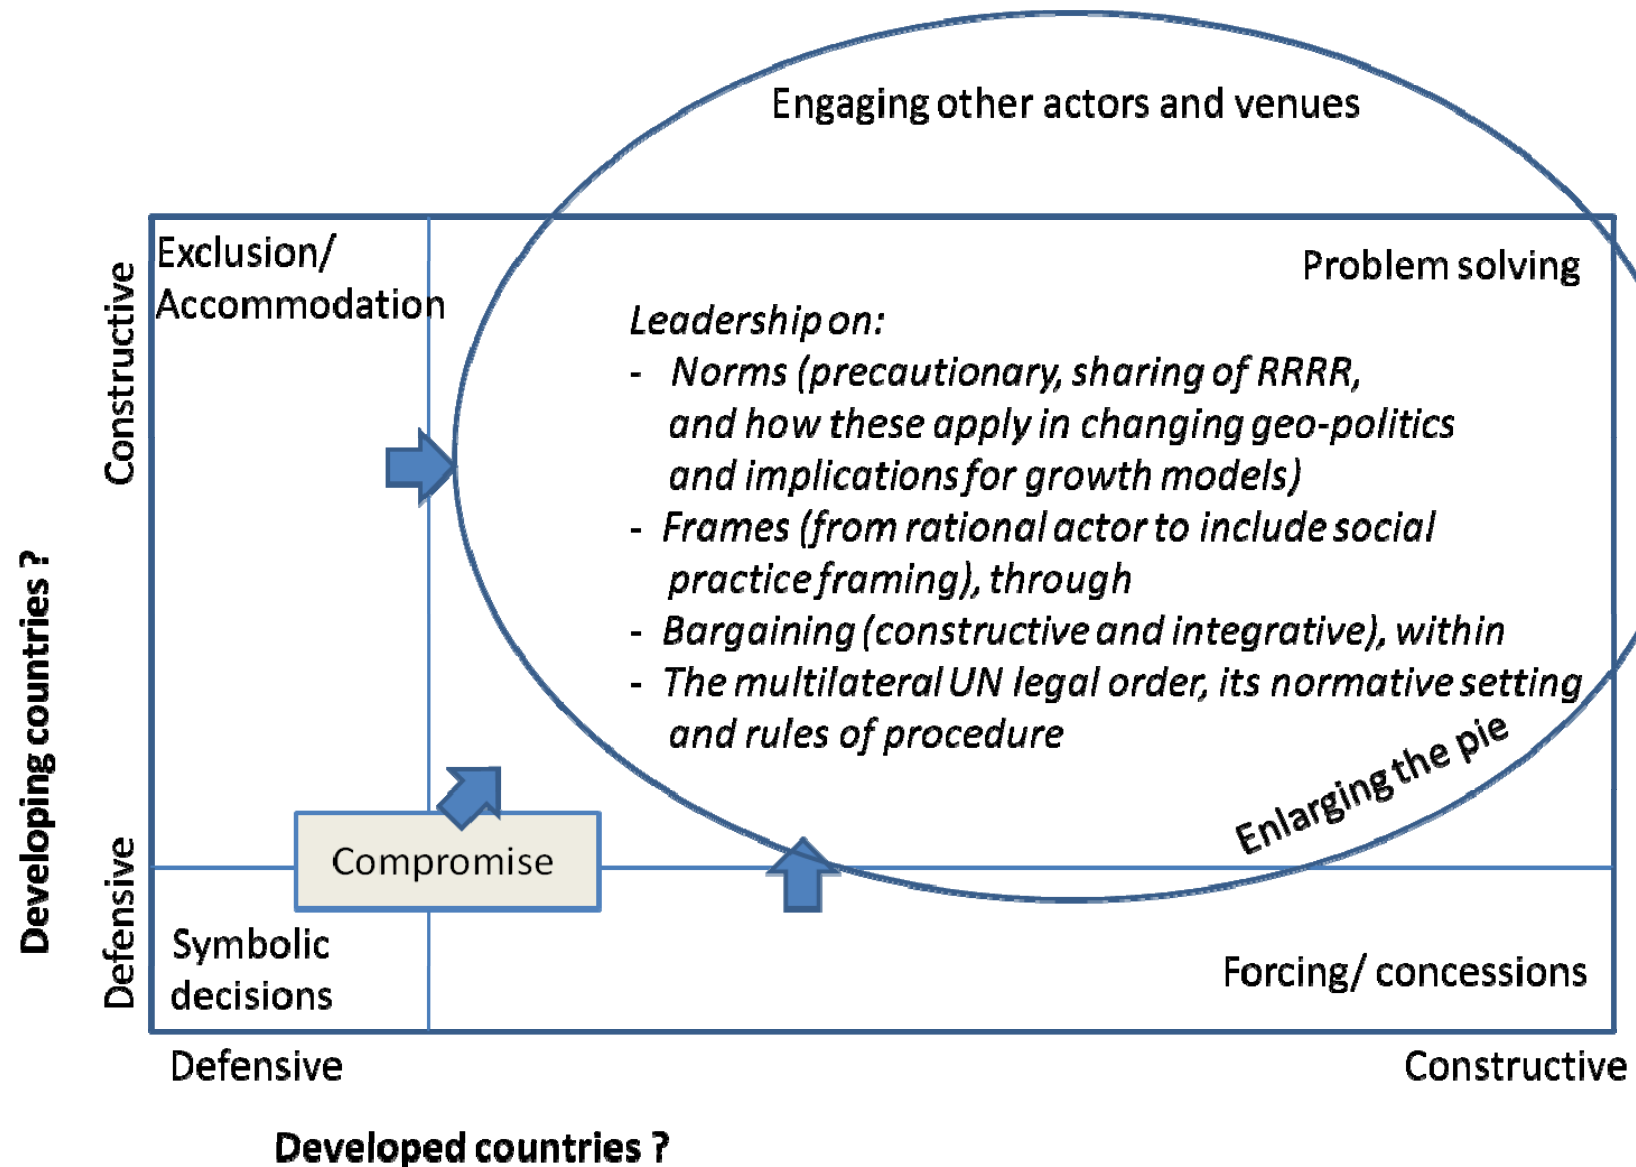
Engaging other actors and venues

Developing countries ?

Constructive

Exclusion/ Accommodation

Problem solving

Leadership on:
- Norms (precautionary, sharing of RRRR, and how these apply in changing geo-politics and implications for growth models)
- Frames (from rational actor to include social practice framing), through
- Bargaining (constructive and integrative), within
- The multilateral UN legal order, its normative setting and rules of procedure

Enlarging the pie

Compromise

Defensive

Symbolic decisions

Forcing/ concessions

Defensive

Constructive

Developed countries ?